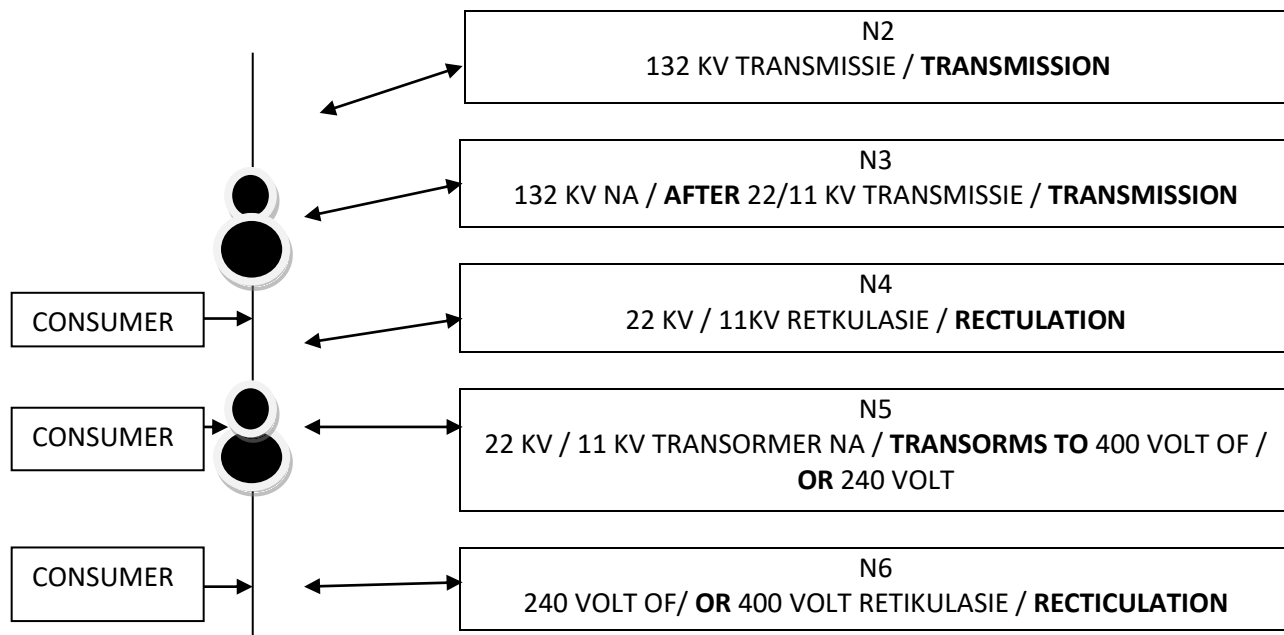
N2
132 KV TRANSMISSIE / **TRANSMISSION**

N3
132 KV NA / **AFTER** 22/11 KV TRANSMISSIE / **TRANSMISSION**

CONSUMER

N4
22 KV / 11KV RETKULASIE / **RECTULATION**

CONSUMER

N5
22 KV / 11 KV TRANSORMER NA / **TRANSORMS TO** 400 VOLT OF / **OR** 240 VOLT

CONSUMER

N6
240 VOLT OF/ **OR** 400 VOLT RETIKULASIE / **RECTICULATION**